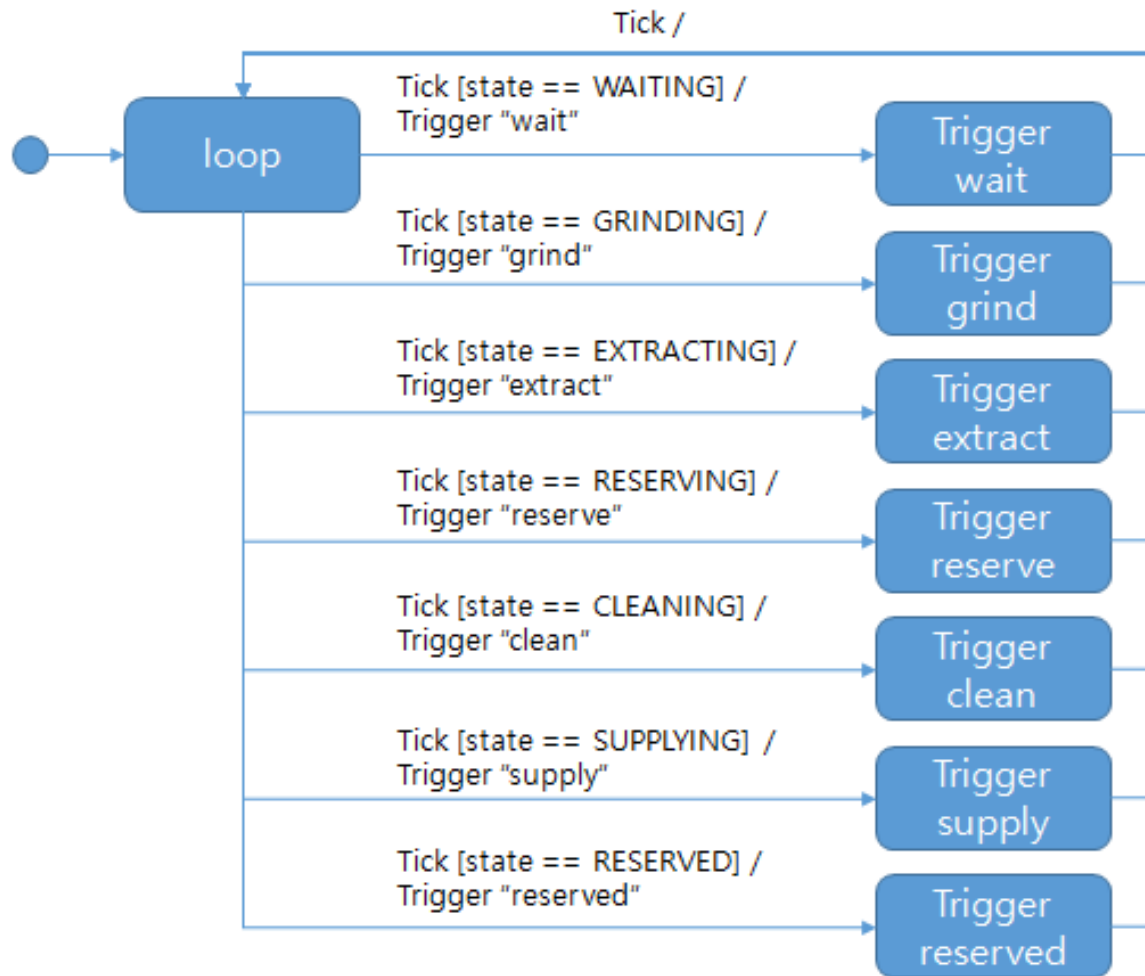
Tick /

loop

Tick [state == WAITING] /
Trigger "wait"

Trigger wait

Tick [state == GRINDING] /
Trigger "grind"

Trigger grind

Tick [state == EXTRACTING] /
Trigger "extract"

Trigger extract

Tick [state == RESERVING] /
Trigger "reserve"

Trigger reserve

Tick [state == CLEANING] /
Trigger "clean"

Trigger clean

Tick [state == SUPPLYING] /
Trigger "supply"

Trigger supply

Tick [state == RESERVED] /
Trigger "reserved"

Trigger reserved